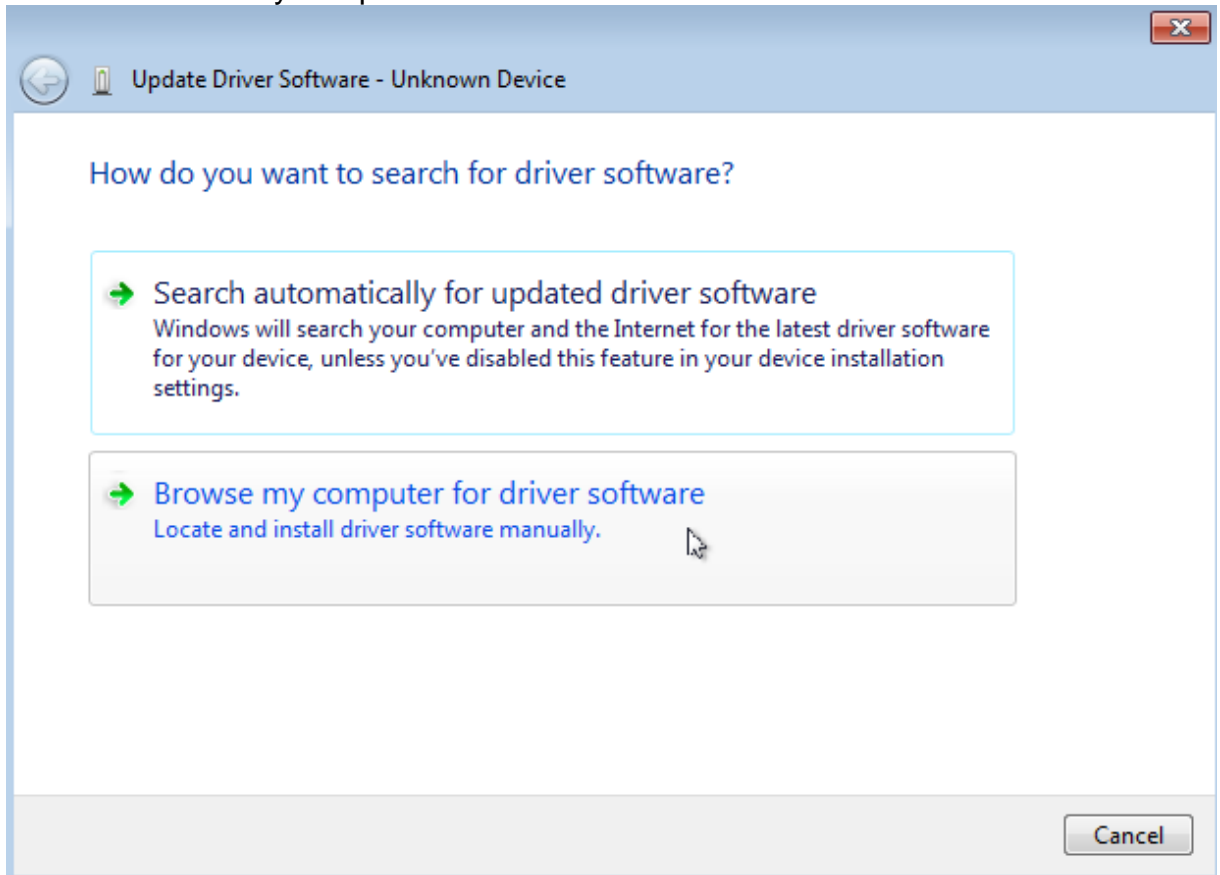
Update Driver Software - Unknown Device

How do you want to search for driver software?

Search automatically for updated driver software
Windows will search your computer and the Internet for the latest driver software for your device, unless you've disabled this feature in your device installation settings.

Browse my computer for driver software
Locate and install driver software manually.

Cancel